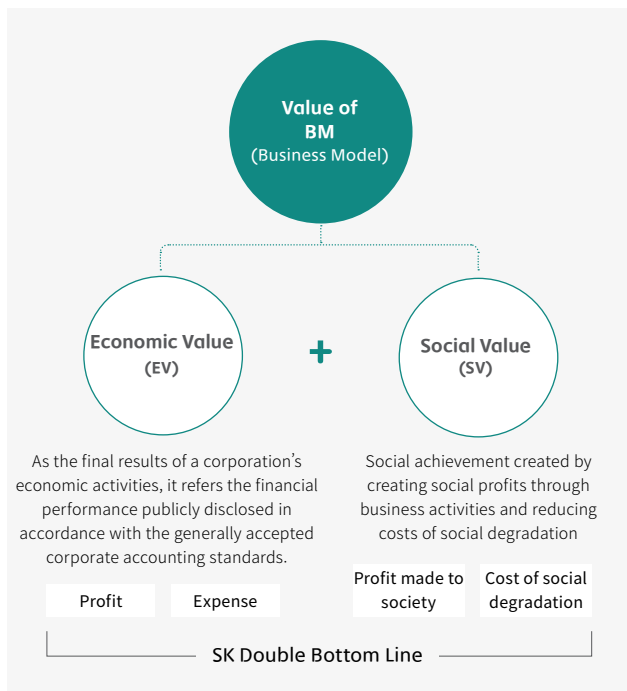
Value of BM
(Business Model)

Economic Value
(EV)

+

Social Value
(SV)

As the final results of a corporation's economic activities, it refers the financial performance publicly disclosed in accordance with the generally accepted corporate accounting standards.

Social achievement created by creating social profits through business activities and reducing costs of social degradation

Profit

Expense

Profit made to society

Cost of social degradation

SK Double Bottom Line